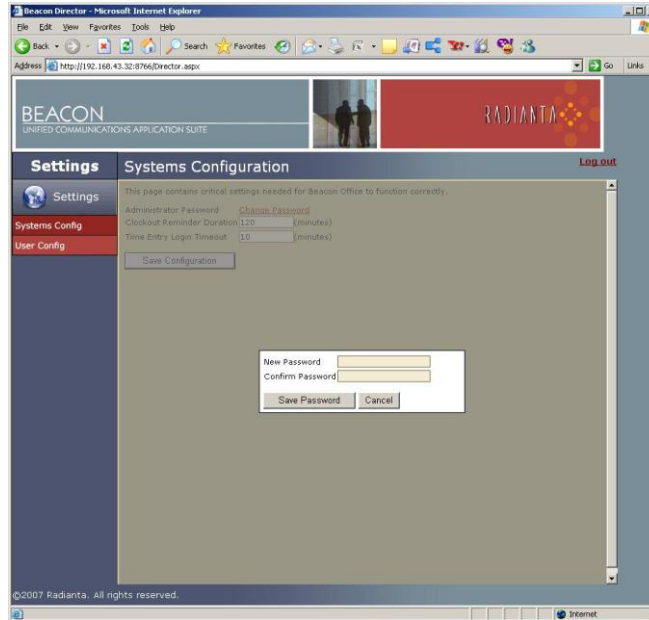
Beacon Director - Microsoft Internet Explorer

File Edit View Favorites Tools Help

Back Search Favorites

Address http://192.168.43.32:8766/Director.aspx Go Links

BEACON
UNIFIED COMMUNICATIONS APPLICATION SUITE

RADIANTA

Settings

Systems Configuration

Log out

Settings

Systems Config

User Config

This page contains critical settings needed for Beacon Office to function correctly.

Administrator Password Change Password

Clockout Reminder Duration 120 (minutes)

Time Entry Login Timeout 10 (minutes)

Save Configuration

New Password

Confirm Password

Save Password Cancel

©2007 Radianta. All rights reserved.

Internet